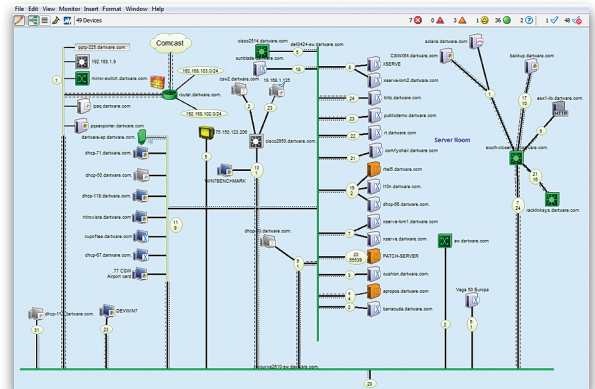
File Edit View Monitor Insert Format Window Help

49 Devices

7 0 1 36 2 1 48

Comcast

pptp-225.dartware.com.
192.168.1.9
mimic-switch.dartware.com.
ipeg.dartware.com
ppsexporter.dartware.com.
router.dartware.com.
192.168.103.0/24
192.168.102.0/24
cisco2514.dartware.com.
sunblade.dartware.com.
dell2424-sw.dartware.com.
csn2.dartware.com.
10.168.1.125
75.150.123.206
WINTBENCHMARK
cisco2950.dartware.com.
dartware-idr.dartware.com.
dhcp-71.dartware.com.
dhcp-50.dartware.com.
dhcp-118.dartware.com.
nimo-vista.dartware.com.
cupoftea.dartware.com.
dhcp-67.dartware.com.
77 CSW Airport card
dhcp-53.dartware.com.
XSERVE
xserve-lom2.dartware.com.
billy.dartware.com.
publicdemo.dartware.com.
rt.dartware.com.
comfychair.dartware.com.
ma5.dartware.com.
f10n.dartware.com.
dhcp-65.dartware.com.
xserve-lom1.dartware.com.
xserve.dartware.com.
PATCH-SERVER
cushion.dartware.com.
apropos.dartware.com.
barracuda.dartware.com.
Server Room
CSMX84.dartware.com.
solaris.dartware.com.
backup.dartware.com.
south-closet.dartware.com.
asa1-lo.dartware.com
rackinksya.dartware.com.
sw.dartware.com.
Vega 50 Europa
dhcp-62.dartware.com.
DEVWINT
workstation2610-sw.dartware.com.